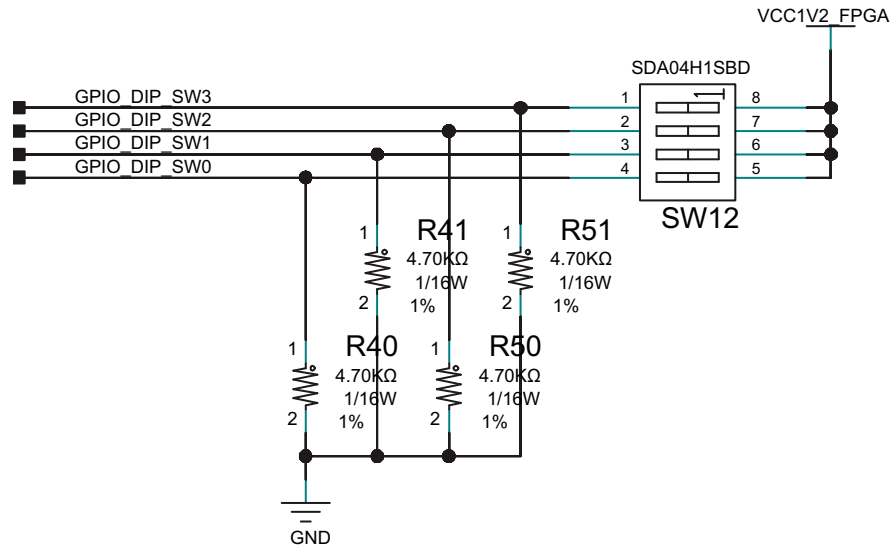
VCC1V2_FPGA

SDA04H1SBD

GPIO_DIP_SW3
GPIO_DIP_SW2
GPIO_DIP_SW1
GPIO_DIP_SW0

1 8
2 7
3 6
4 5

SW12

1
R41
4.70KΩ
1/16W
2
1%

1
R51
4.70KΩ
1/16W
2
1%

1
R40
4.70KΩ
1/16W
2
1%

1
R50
4.70KΩ
1/16W
2
1%

GND